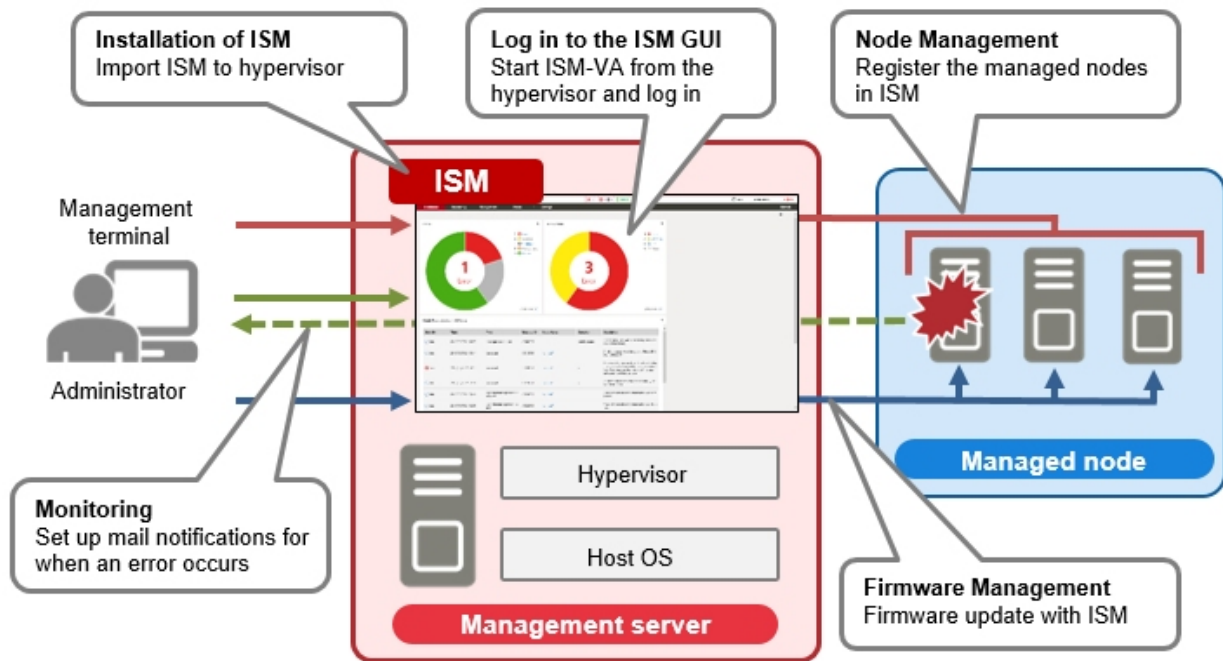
Installation of ISM
Import ISM to hypervisor

Log in to the ISM GUI
Start ISM-VA from the hypervisor and log in

Node Management
Register the managed nodes in ISM

ISM

Management terminal

Administrator

1

3

Managed node

Hypervisor

Host OS

Monitoring
Set up mail notifications for when an error occurs

Management server

Firmware Management
Firmware update with ISM